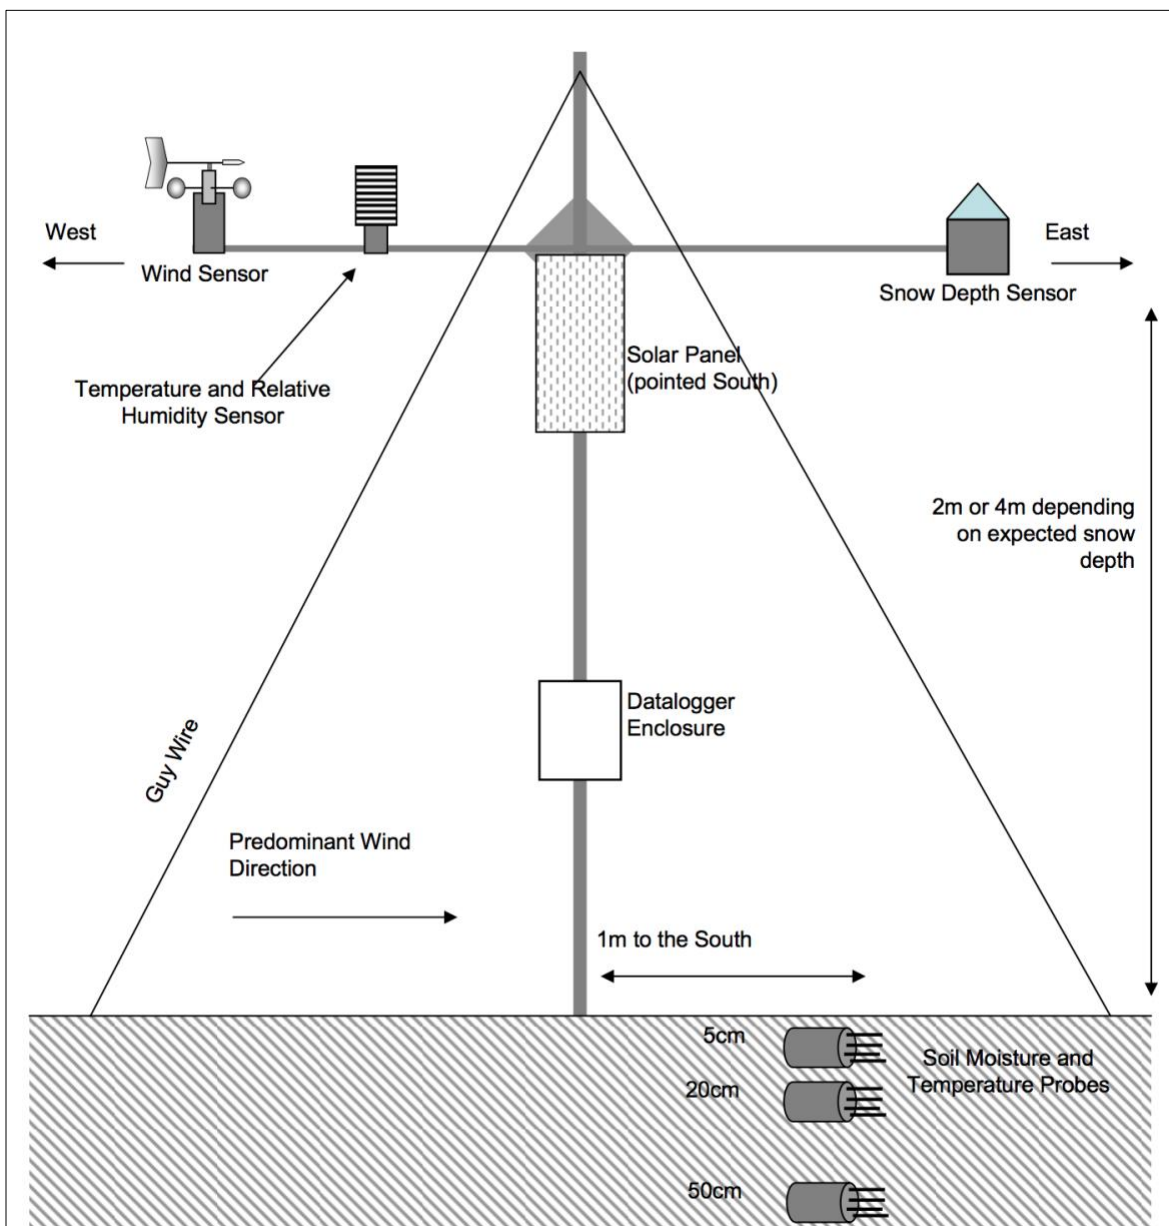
West

Wind Sensor

East

Snow Depth Sensor

Temperature and Relative Humidity Sensor

Solar Panel (pointed South)

2m or 4m depending on expected snow depth

Datalogger Enclosure

Guy Wire

Predominant Wind Direction

1m to the South

5cm

20cm

50cm

Soil Moisture and Temperature Probes